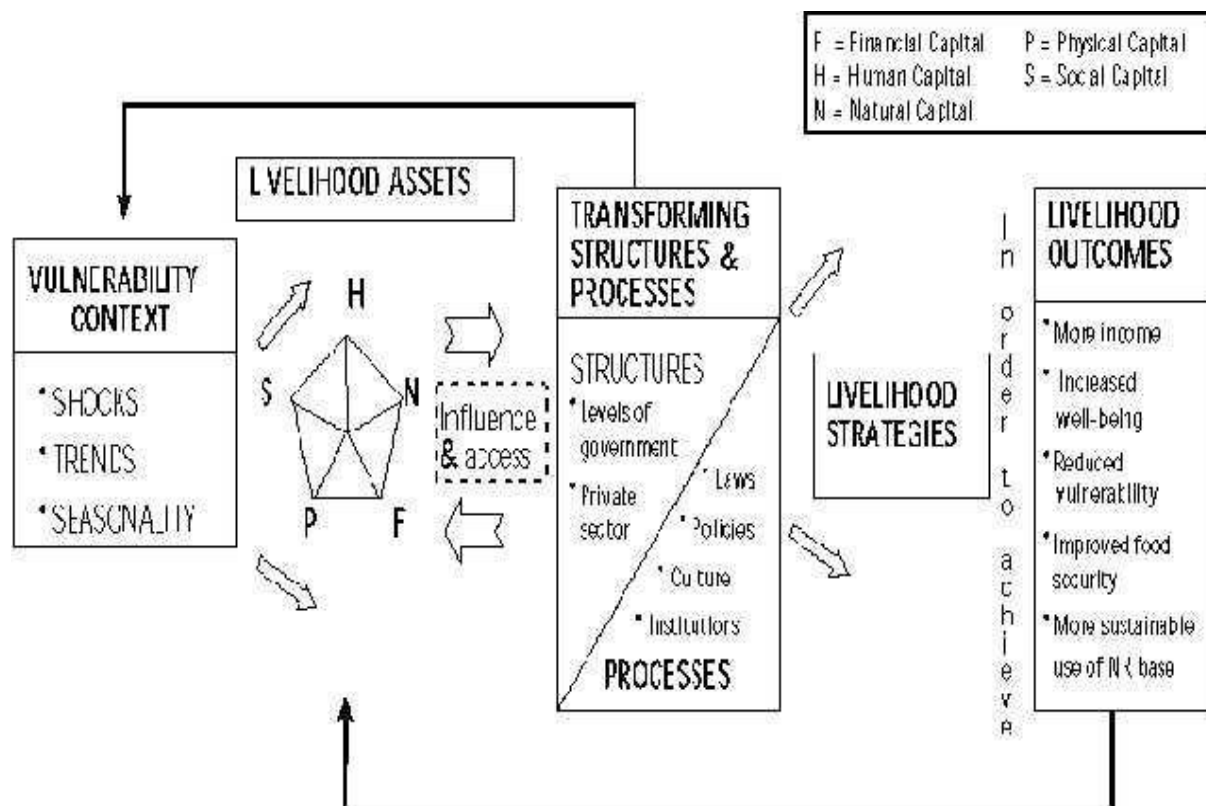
F = Financial Capital
H = Human Capital
N = Natural Capital
P = Physical Capital
S = Social Capital

L VELIHOOD ASSETS

VULNERABILITY CONTEXT

• SHOCKS
• TRENDS
• SEASONALITY

H
S
N
P
F

Influence & access

TRANSFORMING STRUCTURES & PROCESSES

STRUCTURES
• Levels of government
• Private sector
• Laws
• Policies
• Culture
• Institutions
PROCESSES

LIVELIHOOD STRATEGIES

In order to achieve

LIVELIHOOD OUTCOMES

• More income
• Increased well-being
• Reduced vulnerability
• Improved food security
• More sustainable use of NR base